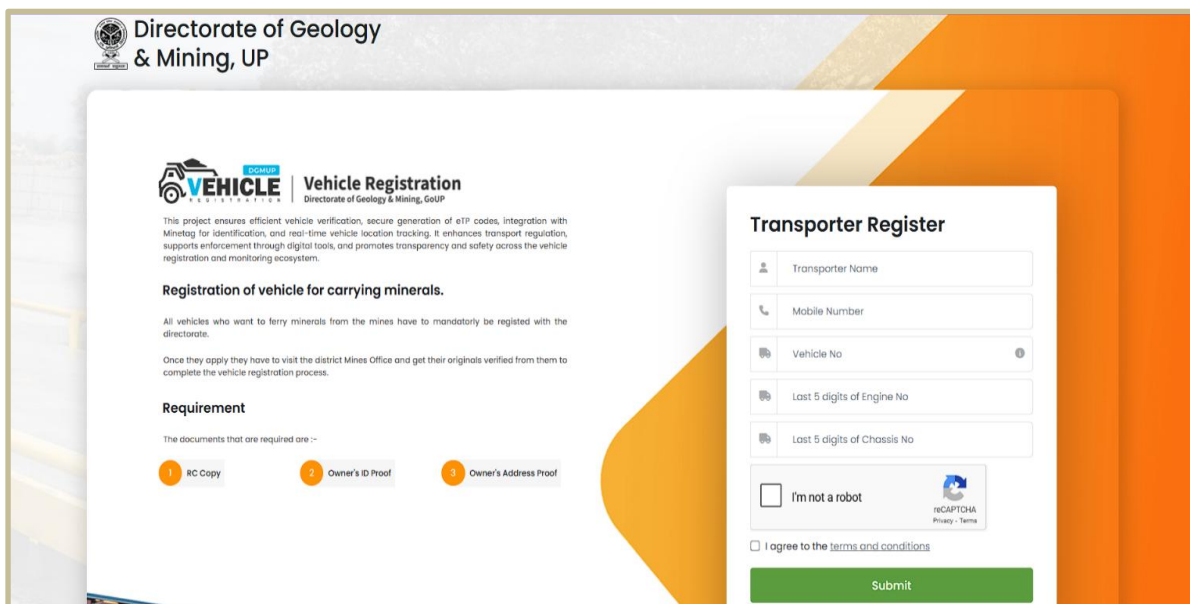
Directorate of Geology & Mining, UP

DGMUP VEHICLE REGISTRATION

Vehicle Registration
Directorate of Geology & Mining, GoUP

This project ensures efficient vehicle verification, secure generation of eTP codes, integration with Minetag for identification, and real-time vehicle location tracking. It enhances transport regulation, supports enforcement through digital tools, and promotes transparency and safety across the vehicle registration and monitoring ecosystem.

Registration of vehicle for carrying minerals.

All vehicles who want to ferry minerals from the mines have to mandatorly be registed with the directorate.

Once they apply they have to visit the district Mines Office and get their originals verified from them to complete the vehicle registration process.

Requirement

The documents that are required are :-

1 RC Copy
2 Owner's ID Proof
3 Owner's Address Proof

Transporter Register

Transporter Name

Mobile Number

Vehicle No

Last 5 digits of Engine No

Last 5 digits of Chassis No

I'm not a robot
reCAPTCHA
Privacy - Terms

I agree to the terms and conditions

Submit